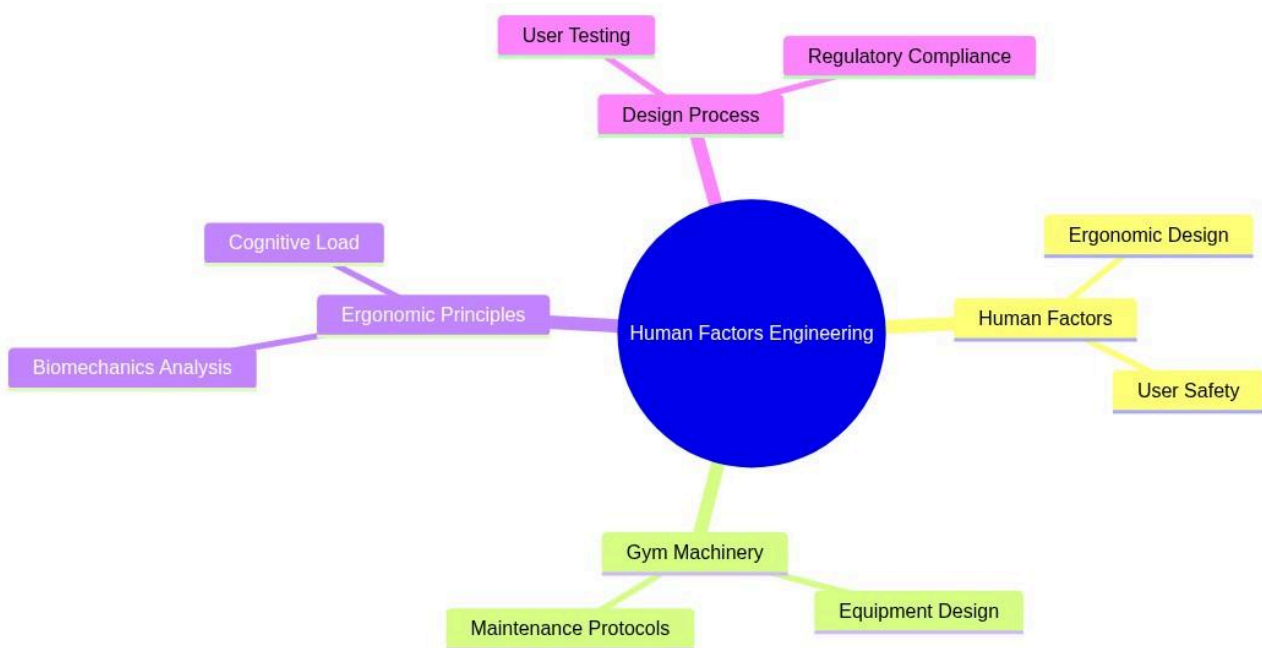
Human Factors Engineering

Design Process
User Testing
Regulatory Compliance

Human Factors
Ergonomic Design
User Safety

Gym Machinery
Equipment Design
Maintenance Protocols

Ergonomic Principles
Cognitive Load
Biomechanics Analysis